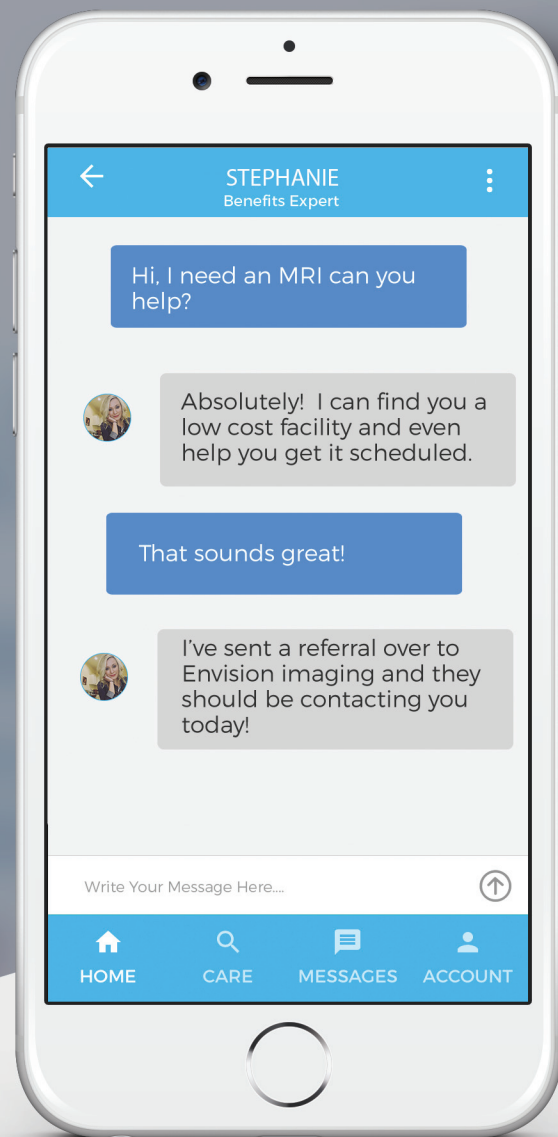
STEPHANIE
Benefits Expert

Hi, I need an MRI can you help?

Absolutely! I can find you a low cost facility and even help you get it scheduled.

That sounds great!

I've sent a referral over to Envision imaging and they should be contacting you today!

Write Your Message Here....

HOME CARE MESSAGES ACCOUNT